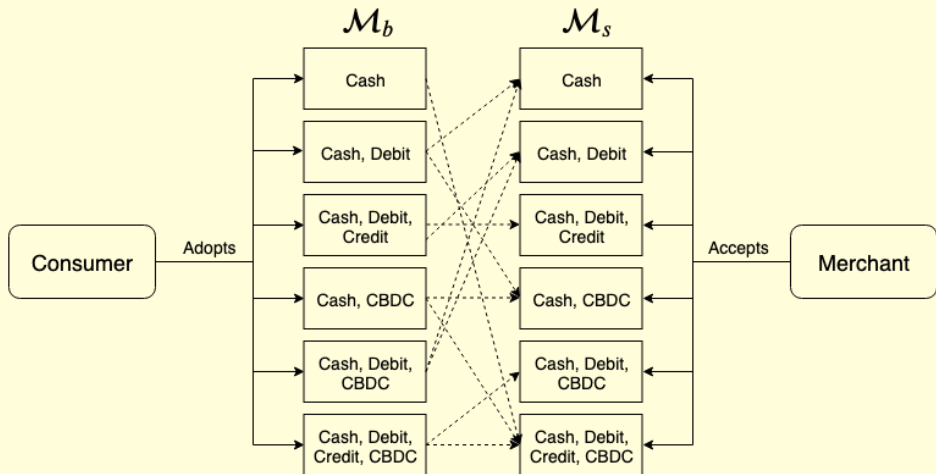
$\mathcal{M}_b$

$\mathcal{M}_s$

Consumer

Adopts

Cash

Cash, Debit

Cash, Debit, Credit

Cash, CBDC

Cash, Debit, CBDC

Cash, Debit, Credit, CBDC

Cash

Cash, Debit

Cash, Debit, Credit

Cash, CBDC

Cash, Debit, CBDC

Cash, Debit, Credit, CBDC

Accepts

Merchant